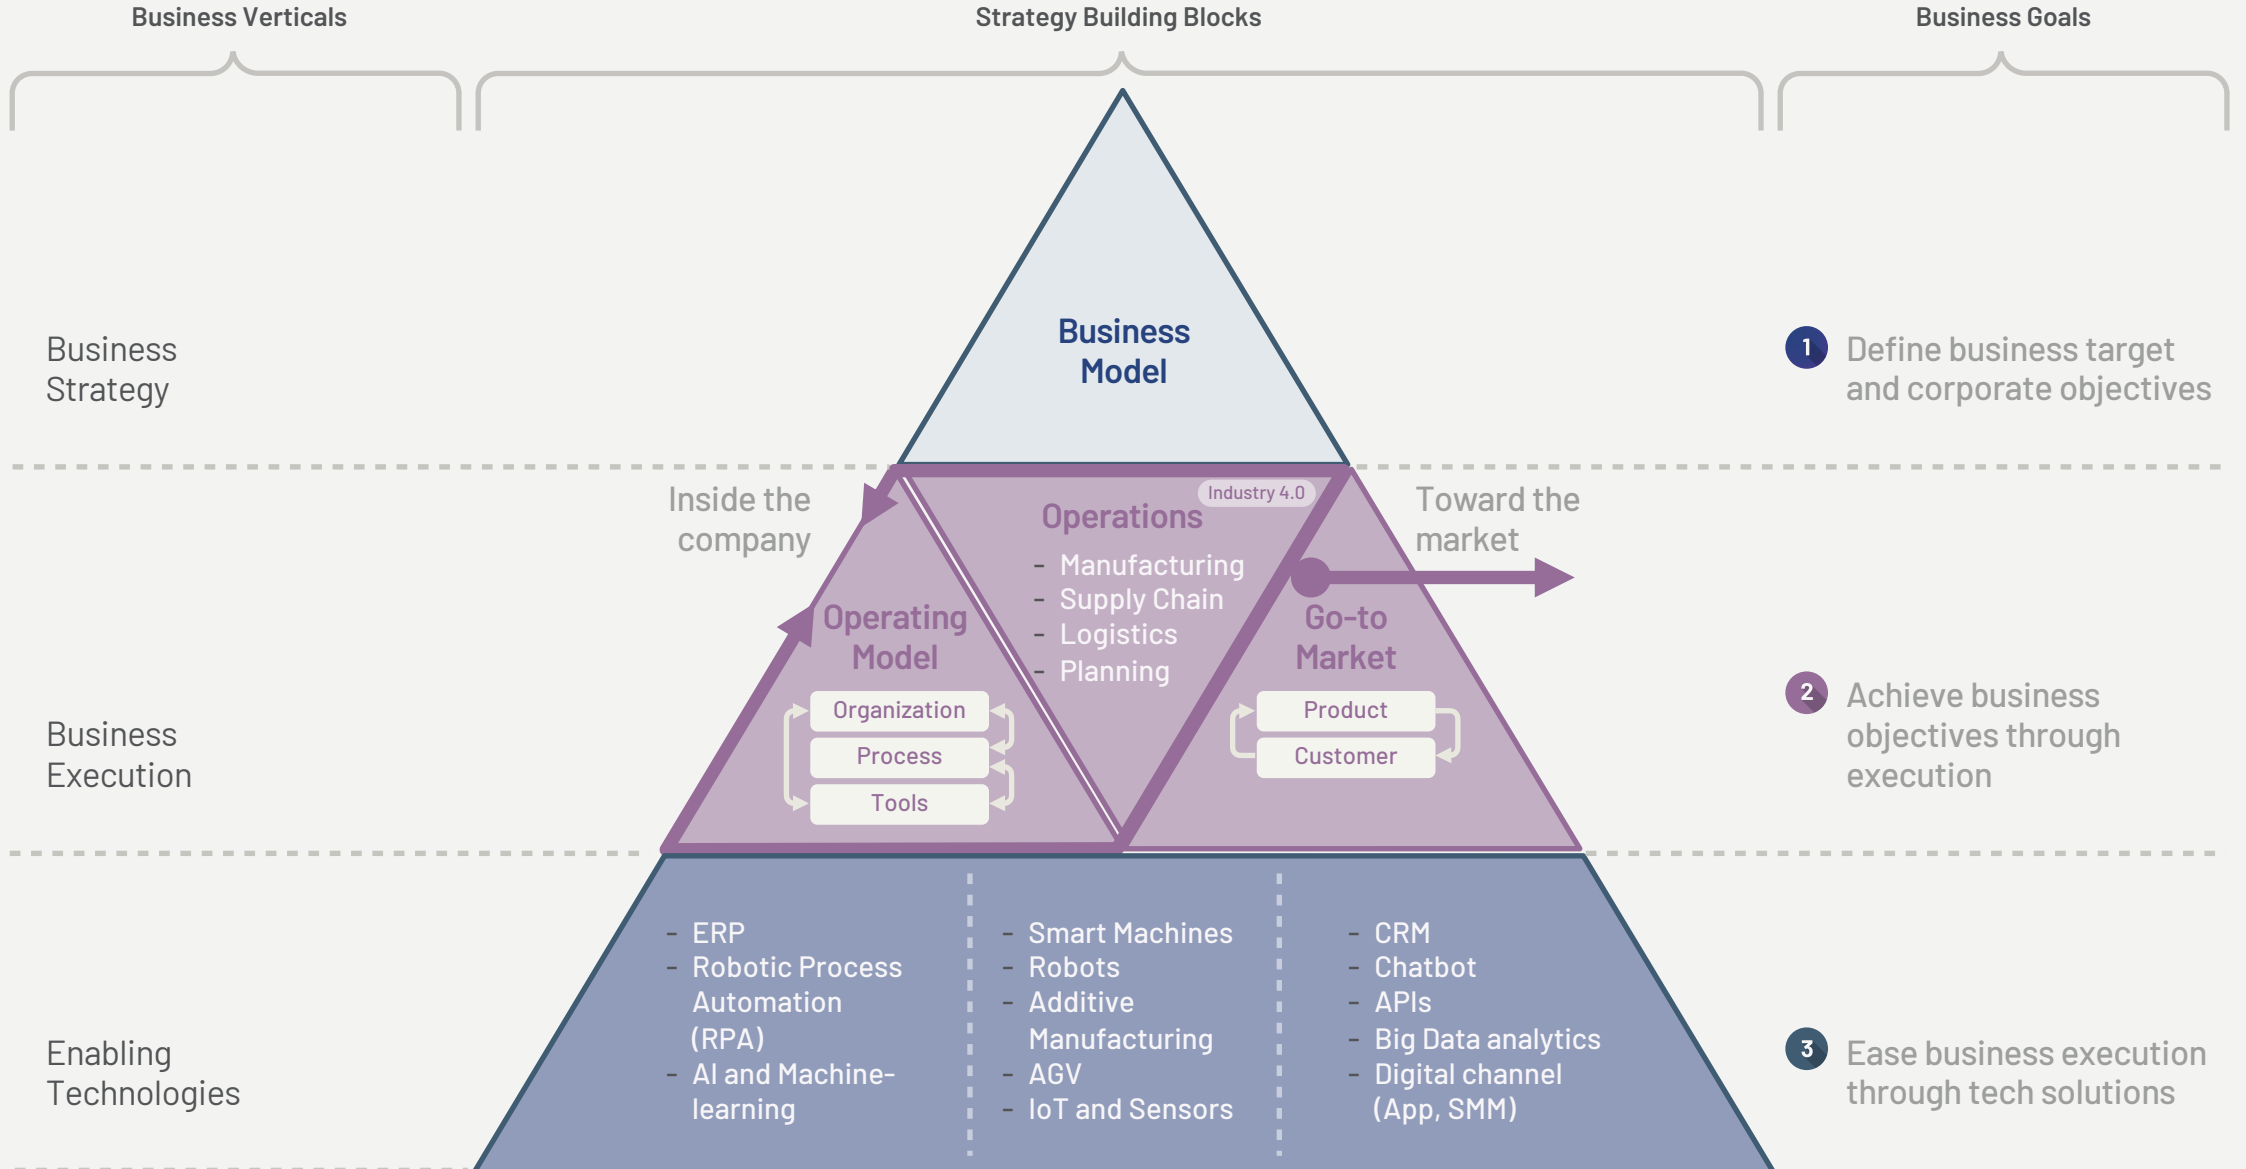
Business Verticals

Strategy Building Blocks

Business Goals

Business Strategy

Business Model

1 Define business target and corporate objectives

Inside the company

Industry 4.0

Operations
- Manufacturing
- Supply Chain
- Logistics
- Planning

Toward the market

Operating Model

Organization
Process
Tools

Go-to Market

Product
Customer

Business Execution

2 Achieve business objectives through execution

- ERP
- Robotic Process Automation (RPA)
- AI and Machine-learning

- Smart Machines
- Robots
- Additive Manufacturing
- AGV
- IoT and Sensors

- CRM
- Chatbot
- APIs
- Big Data analytics
- Digital channel (App, SMM)

Enabling Technologies

3 Ease business execution through tech solutions